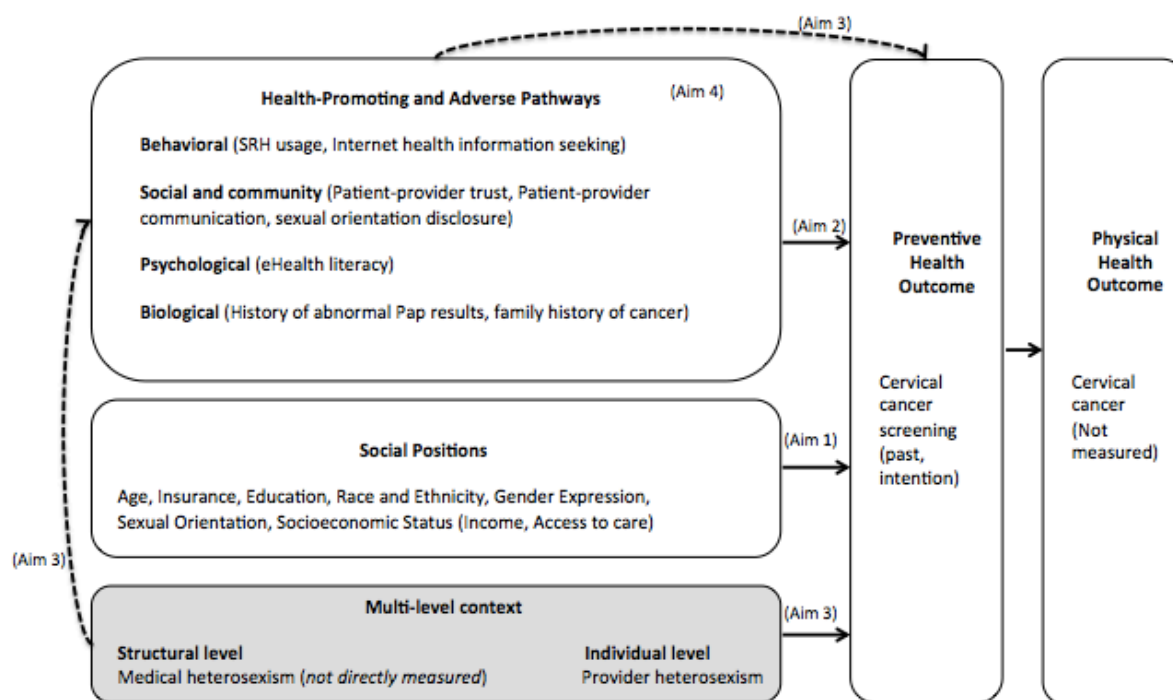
(Aim 3)

Health-Promoting and Adverse Pathways

(Aim 4)

**Behavioral** (SRH usage, Internet health information seeking)

**Social and community** (Patient-provider trust, Patient-provider communication, sexual orientation disclosure)

**Psychological** (eHealth literacy)

**Biological** (History of abnormal Pap results, family history of cancer)

(Aim 2)

**Preventive Health Outcome**

Cervical cancer screening (past, intention)

**Physical Health Outcome**

Cervical cancer (Not measured)

**Social Positions**

Age, Insurance, Education, Race and Ethnicity, Gender Expression, Sexual Orientation, Socioeconomic Status (Income, Access to care)

(Aim 1)

(Aim 3)

**Multi-level context**

**Structural level**
Medical heterosexism (*not directly measured*)

**Individual level**
Provider heterosexism

(Aim 3)